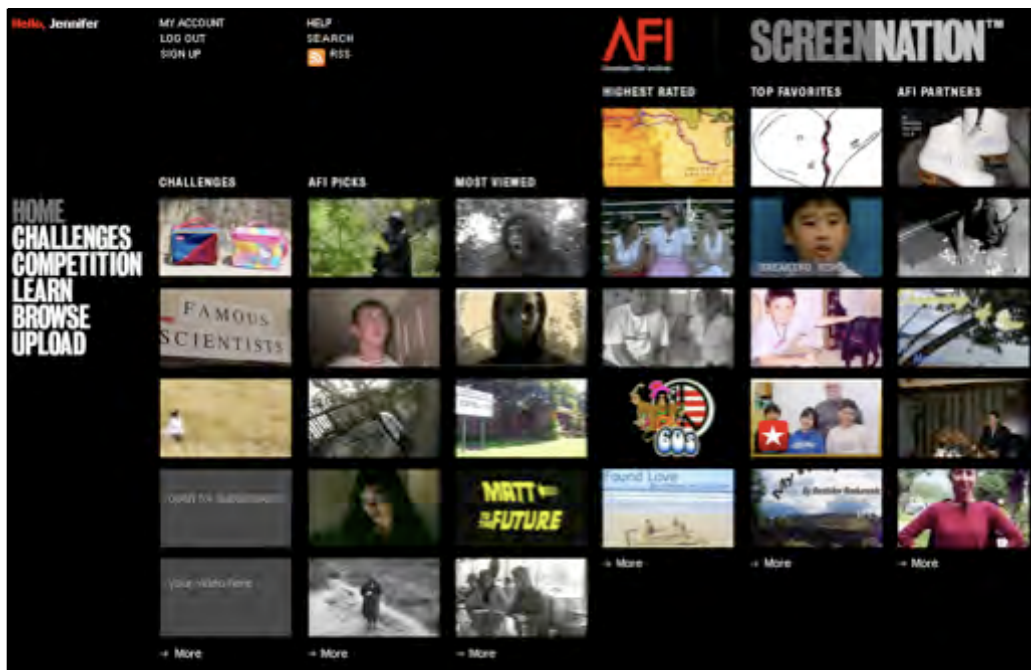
Hello, Jennifer

MY ACCOUNT
LOG OUT
SIGN UP

HELP
SEARCH
RSS

AFI
American Film Institute

SCREENNATION™

HOME
CHALLENGES
COMPETITION
LEARN
BROWSE
UPLOAD

CHALLENGES

FAMOUS SCIENTISTS

open for submissions

your video here

→ More

AFI PICKS

→ More

MOST VIEWED

MATT TO THE FUTURE

→ More

HIGHEST RATED

60s

Found Love

→ More

TOP FAVORITES

→ More

AFI PARTNERS

→ More